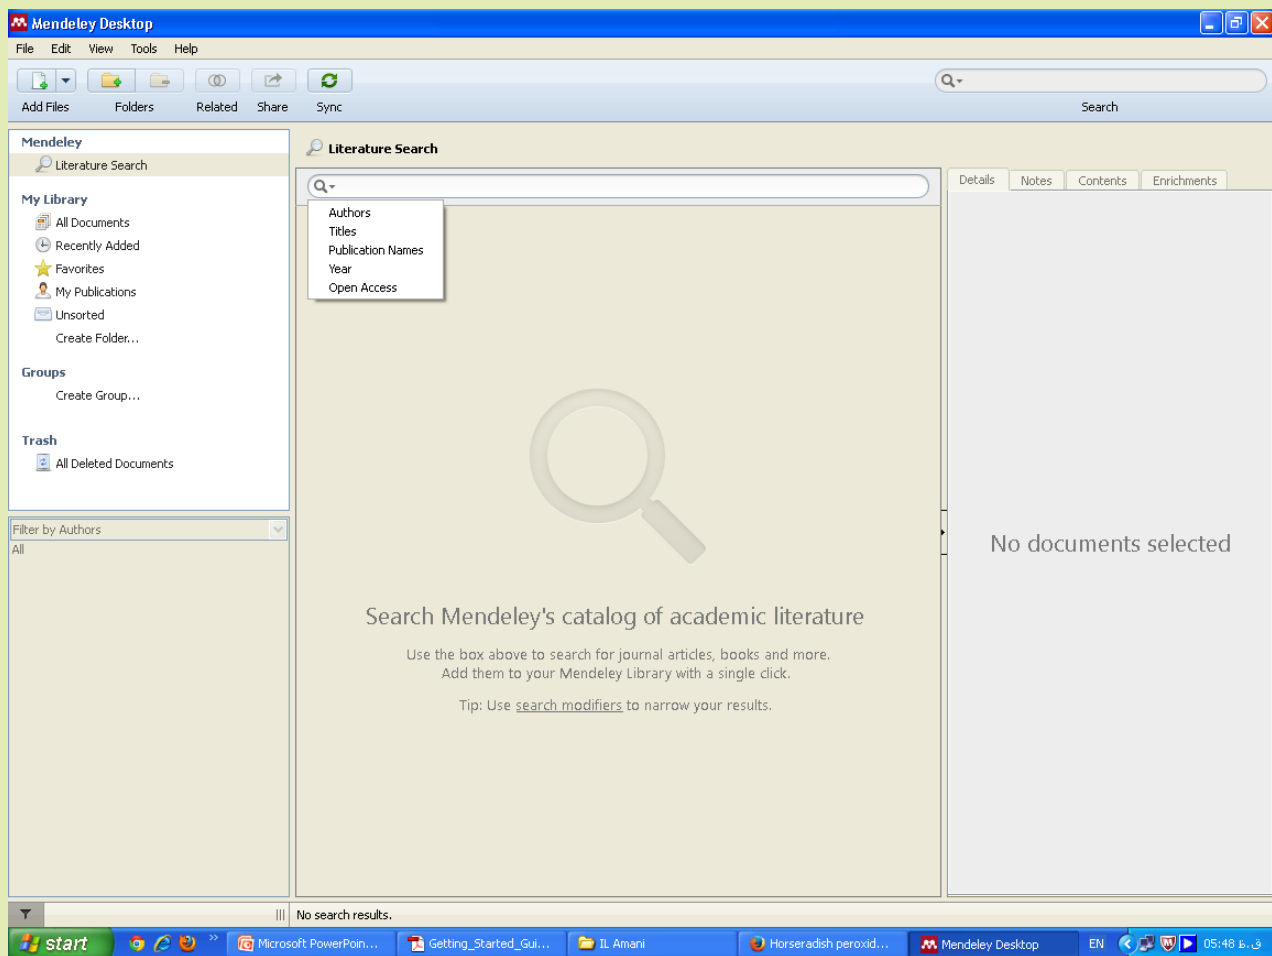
Mendeley Desktop

File Edit View Tools Help

Add Files Folders Related Share Sync

Search

Mendeley
Literature Search

My Library
All Documents
Recently Added
Favorites
My Publications
Unsorted
Create Folder...

Groups
Create Group...

Trash
All Deleted Documents

Filter by Authors
All

Literature Search

Authors
Titles
Publication Names
Year
Open Access

Search Mendeley's catalog of academic literature

Use the box above to search for journal articles, books and more.
Add them to your Mendeley Library with a single click.

Tip: Use search modifiers to narrow your results.

Details Notes Contents Enrichments

No documents selected

No search results.

start Microsoft PowerPoin... Getting_Started_Gui... IL Amani Horseradish peroxid... Mendeley Desktop EN 05:48 ق.ظ